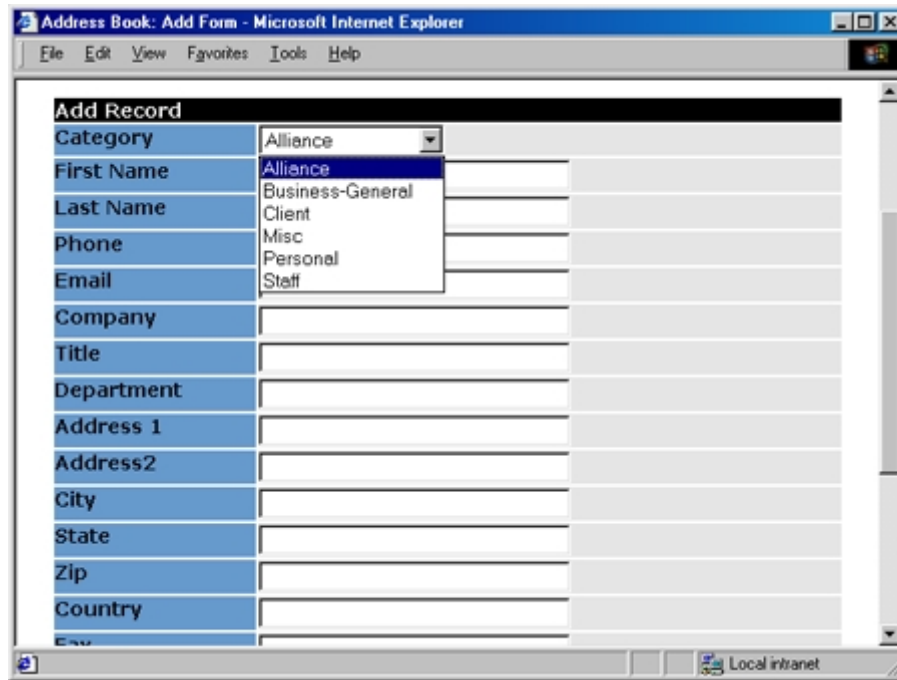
Address Book: Add Form - Microsoft Internet Explorer

File Edit View Favorites Tools Help

Add Record

| Category | Alliance |
|---|---|
| First Name | Alliance |
| Last Name | Business-General |
| Phone | Client |
| Email | Misc |
| | Personal |
| | Staff |
| Company | |
| Title | |
| Department | |
| Address 1 | |
| Address2 | |
| City | |
| State | |
| Zip | |
| Country | |
| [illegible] | |

Local intranet